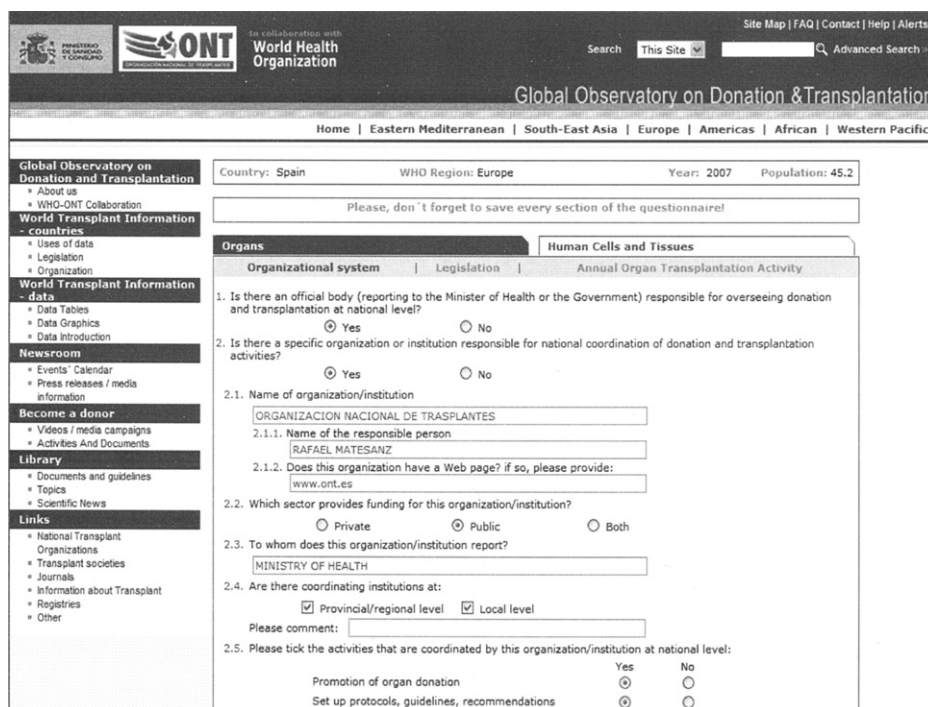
MINISTERIO DE SANIDAD Y CONSUMO ONT ORGANIZACIÓN NACIONAL DE TRASPLANTES

In collaboration with World Health Organization

Site Map | FAQ | Contact | Help | Alerts

Search This Site Advanced Search

Global Observatory on Donation &Transplantation

Home | Eastern Mediterranean | South-East Asia | Europe | Americas | African | Western Pacific

Global Observatory on Donation and Transplantation
- About us
- WHO-ONT Collaboration

World Transplant Information - countries
- Uses of data
- Legislation
- Organization

World Transplant Information - data
- Data Tables
- Data Graphics
- Data Introduction

Newsroom
- Events' Calendar
- Press releases / media information

Become a donor
- Videos / media campaigns
- Activities And Documents

Library
- Documents and guidelines
- Topics
- Scientific News

Links
- National Transplant Organizations
- Transplant societies
- Journals
- Information about Transplant
- Registries
- Other

Country: Spain WHO Region: Europe Year: 2007 Population: 45.2

Please, don´t forget to save every section of the questionnaire!

Organs | Human Cells and Tissues

Organizational system | Legislation | Annual Organ Transplantation Activity

1. Is there an official body (reporting to the Minister of Health or the Government) responsible for overseeing donation and transplantation at national level?

Yes No

2. Is there a specific organization or institution responsible for national coordination of donation and transplantation activities?

Yes No

2.1. Name of organization/institution

ORGANIZACION NACIONAL DE TRASPLANTES

2.1.1. Name of the responsible person

RAFAEL MATESANZ

2.1.2. Does this organization have a Web page? if so, please provide:

www.ont.es

2.2. Which sector provides funding for this organization/institution?

Private Public Both

2.3. To whom does this organization/institution report?

MINISTRY OF HEALTH

2.4. Are there coordinating institutions at:

Provincial/regional level Local level

Please comment:

2.5. Please tick the activities that are coordinated by this organization/institution at national level:

| | Yes | No |
|---|---|---|
| Promotion of organ donation | ⦿ | ○ |
| Set up protocols, guidelines, recommendations | ⦿ | ○ |